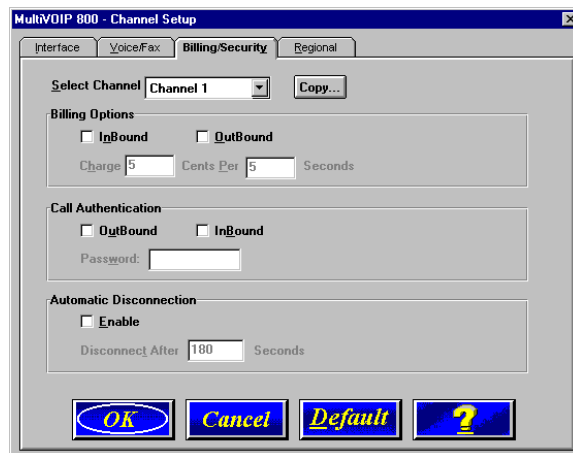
MultiVOIP 800 - Channel Setup

Interface | Voice/Fax | Billing/Security | Regional

Select Channel Channel 1 Copy...

Billing Options
InBound OutBound
Charge 5 Cents Per 5 Seconds

Call Authentication
OutBound InBound
Password:

Automatic Disconnection
Enable
Disconnect After 180 Seconds

OK Cancel Default ?